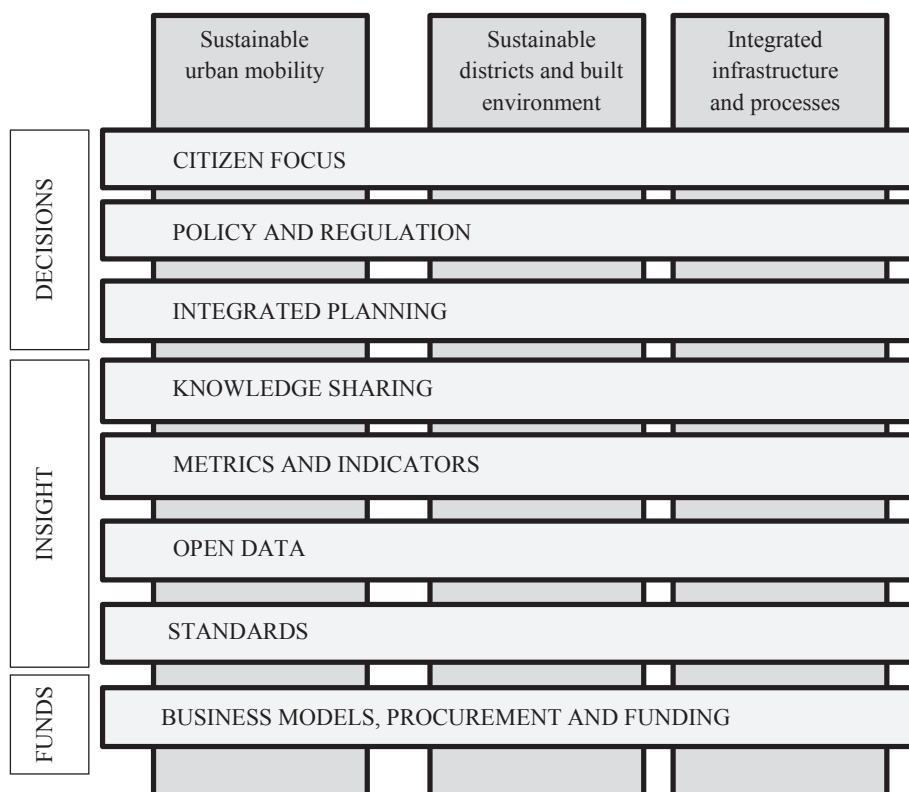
Sustainable urban mobility

Sustainable districts and built environment

Integrated infrastructure and processes

DECISIONS

CITIZEN FOCUS

POLICY AND REGULATION

INTEGRATED PLANNING

INSIGHT

KNOWLEDGE SHARING

METRICS AND INDICATORS

OPEN DATA

STANDARDS

FUNDS

BUSINESS MODELS, PROCUREMENT AND FUNDING